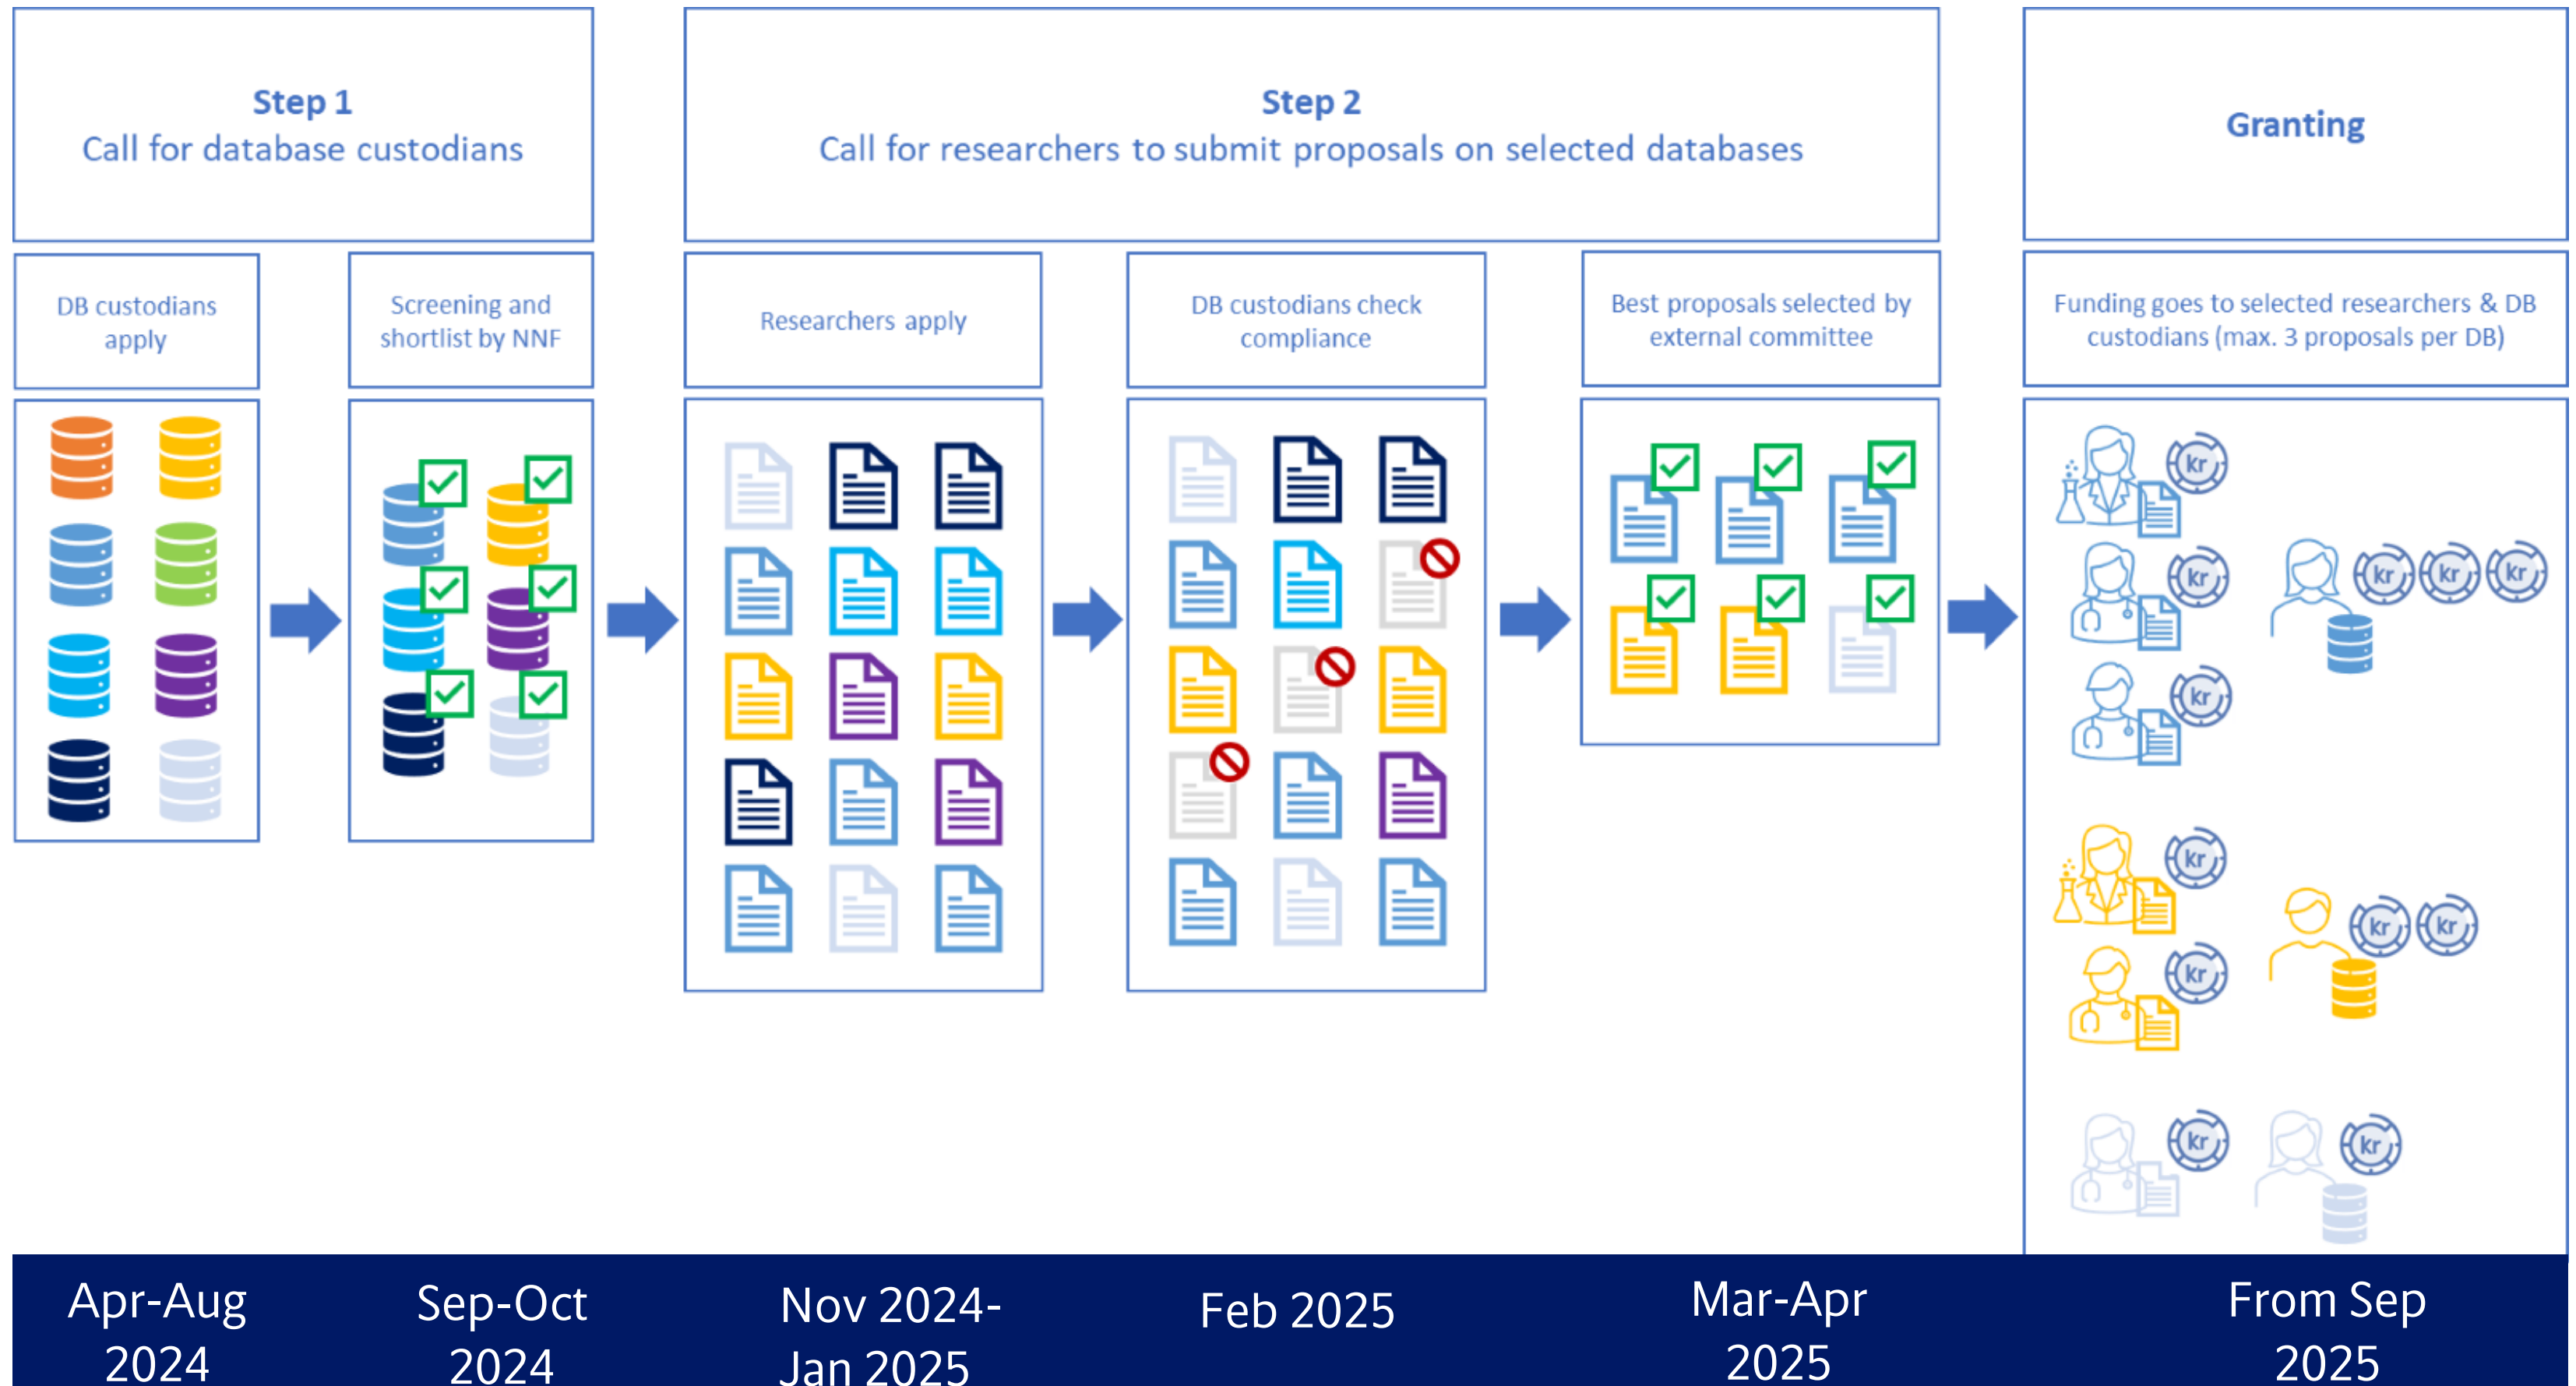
Step 1
Call for database custodians

Step 2
Call for researchers to submit proposals on selected databases

Granting

DB custodians apply

Screening and shortlist by NNF

Researchers apply

DB custodians check compliance

Best proposals selected by external committee

Funding goes to selected researchers & DB custodians (max. 3 proposals per DB)

kr kr kr kr kr kr kr kr kr kr kr kr kr kr kr

Apr-Aug 2024

Sep-Oct 2024

Nov 2024-Jan 2025

Feb 2025

Mar-Apr 2025

From Sep 2025